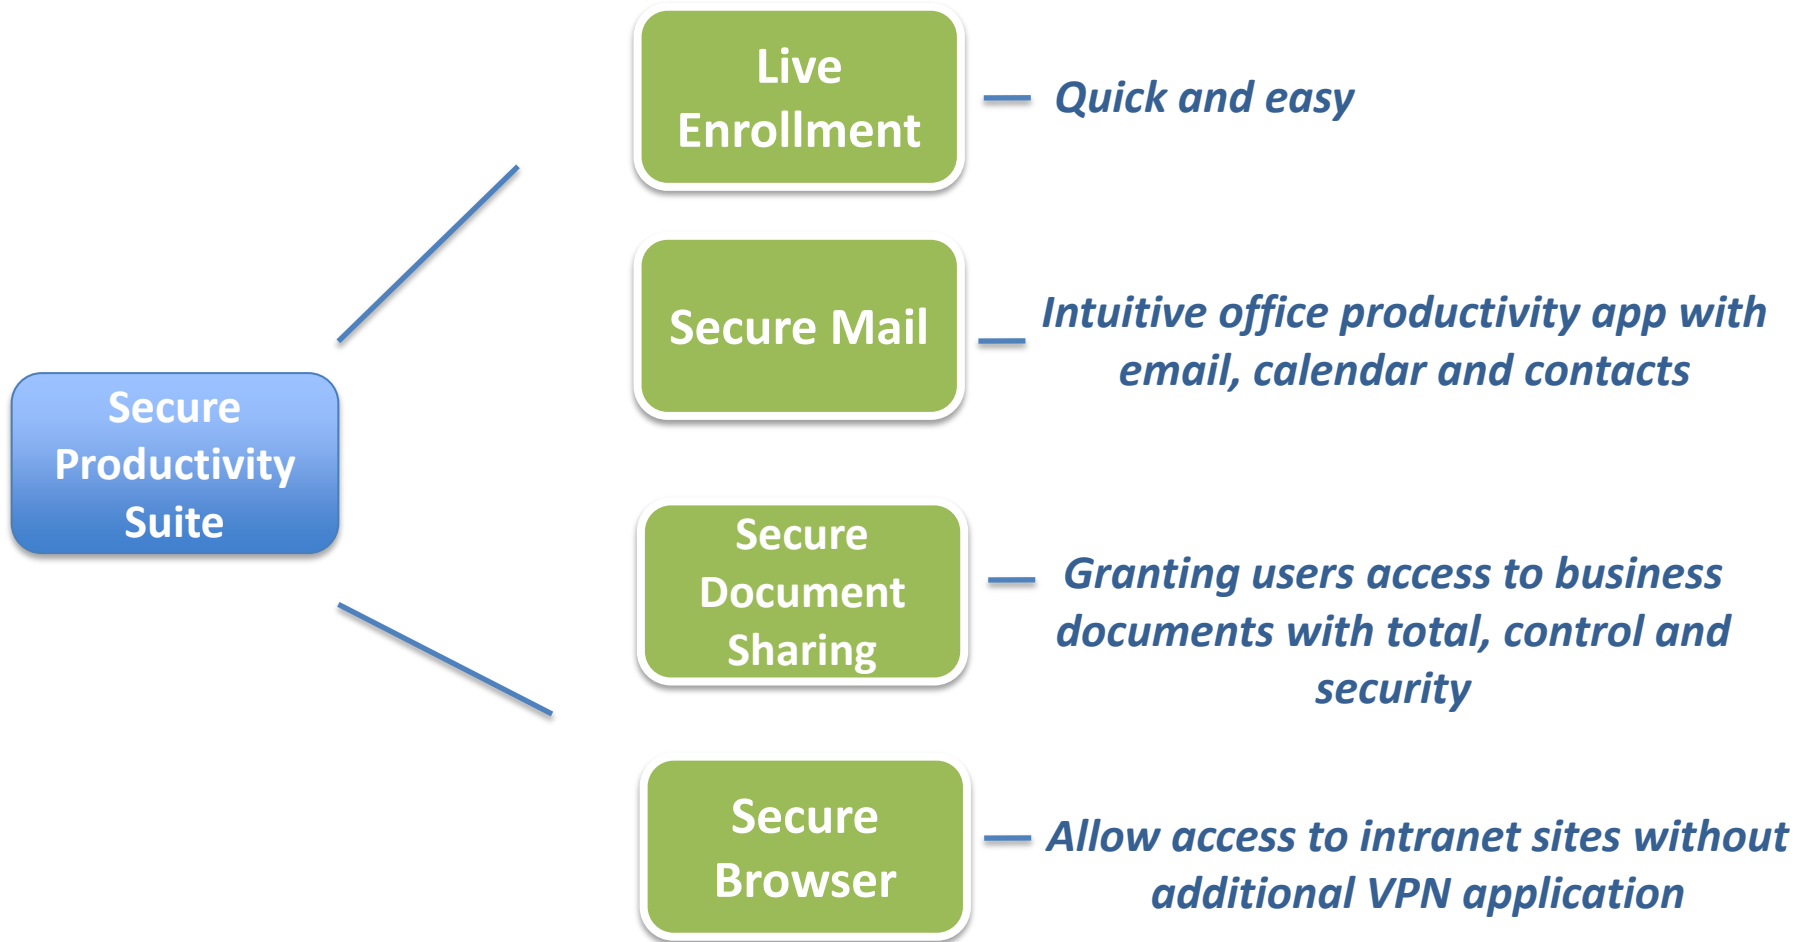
Secure Productivity Suite

Live Enrollment

Quick and easy

Secure Mail

Intuitive office productivity app with email, calendar and contacts

Secure Document Sharing

Granting users access to business documents with total, control and security

Secure Browser

Allow access to intranet sites without additional VPN application